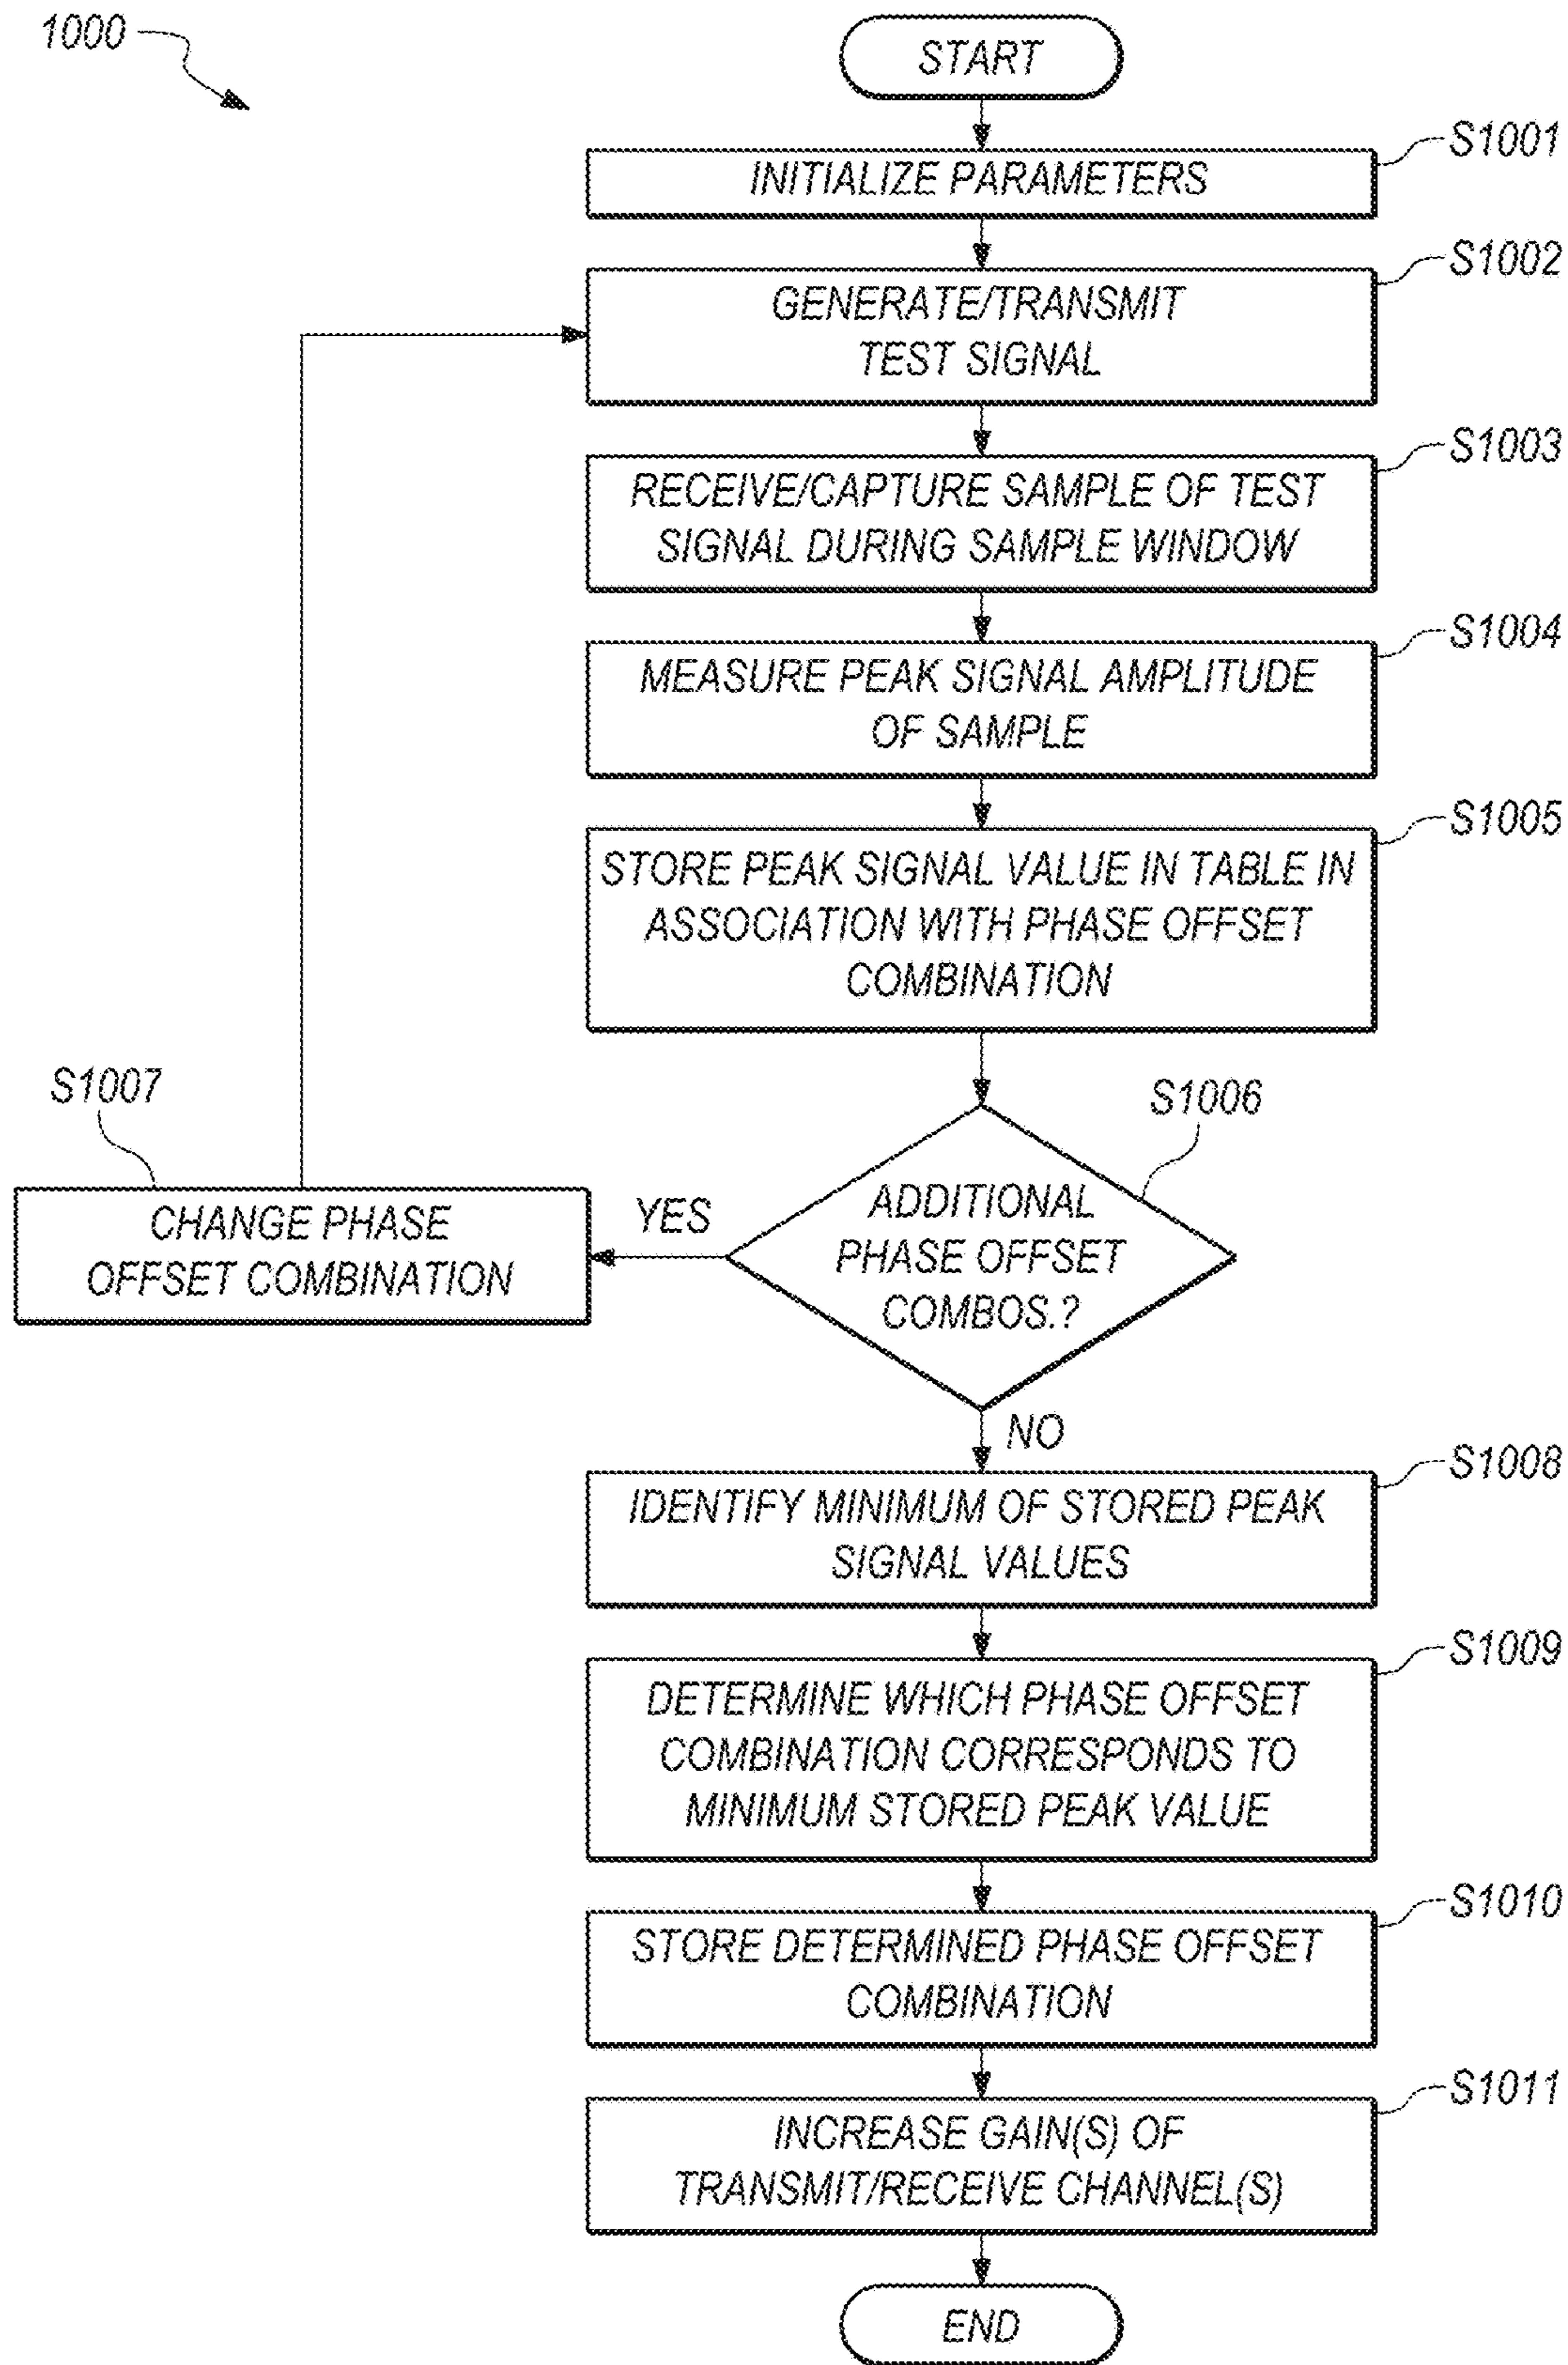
1000

START

S1001
INITIALIZE PARAMETERS

S1002
GENERATE/TRANSMIT TEST SIGNAL

S1003
RECEIVE/CAPTURE SAMPLE OF TEST SIGNAL DURING SAMPLE WINDOW

S1004
MEASURE PEAK SIGNAL AMPLITUDE OF SAMPLE

S1005
STORE PEAK SIGNAL VALUE IN TABLE IN ASSOCIATION WITH PHASE OFFSET COMBINATION

S1007
CHANGE PHASE OFFSET COMBINATION

YES

S1006
ADDITIONAL PHASE OFFSET COMBOS.?

NO

S1008
IDENTIFY MINIMUM OF STORED PEAK SIGNAL VALUES

S1009
DETERMINE WHICH PHASE OFFSET COMBINATION CORRESPONDS TO MINIMUM STORED PEAK VALUE

S1010
STORE DETERMINED PHASE OFFSET COMBINATION

S1011
INCREASE GAIN(S) OF TRANSMIT/RECEIVE CHANNEL(S)

END